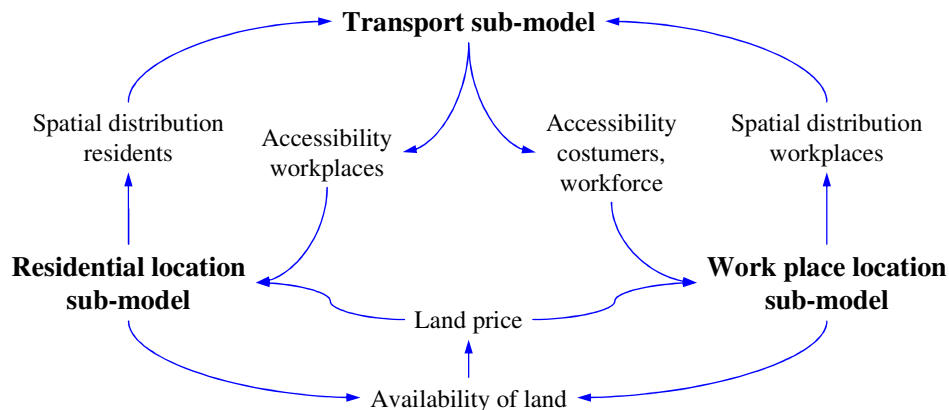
Transport sub-model

Spatial distribution residents

Accessibility workplaces

Accessibility costumers, workforce

Spatial distribution workplaces

Residential location sub-model

Work place location sub-model

Land price

Availability of land